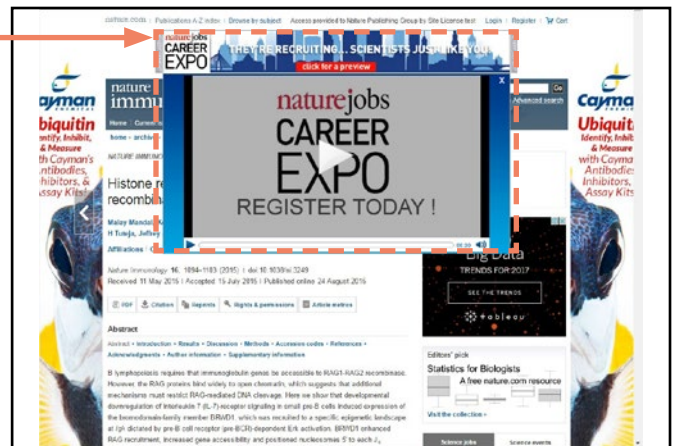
nature.com | Publications A-Z index | Browse by subject | Access provided to Nature Publishing Group by Site License test | Login | Register | Cart

naturejobs CAREER EXPO

THEY'RE RECRUITING... SCIENTISTS JUST LIKE YOU

click for a preview

X

naturejobs
CAREER
EXPO
REGISTER TODAY !

Cayman

Ubiquitin
Identify, Inhibit, & Measure
with Cayman's Antibodies, Inhibitors, & Assay Kits

nature immunology

Home | Current

home › archive

NATURE IMMUNOLOGY

Histone re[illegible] recombin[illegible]

Malay Mandal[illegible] H Tuteja, Jeffrey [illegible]

Affiliations | C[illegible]

Nature Immunology 16, 1094–1103 (2015) | doi:10.1038/ni.3249
Received 11 May 2015 | Accepted 15 July 2015 | Published online 24 August 2015

PDF | Citation | Reprints | Rights & permissions | Article metrics

Abstract

Abstract • Introduction • Results • Discussion • Methods • Accession codes • References • Acknowledgments • Author information • Supplementary information

B lymphopoiesis requires that immunoglobulin genes be accessible to RAG1-RAG2 recombinase. However, the RAG proteins bind widely to open chromatin, which suggests that additional mechanisms must restrict RAG-mediated DNA cleavage. Here we show that developmental downregulation of interleukin 7 (IL-7) receptor signaling in small pre-B cells induced expression of the bromodomain-family member BRWD1, which was recruited to a specific epigenetic landscape at Igk dictated by pre-B cell receptor (pre-BCR)-dependent Erk activation. BRWD1 enhanced RAG recruitment, increased gene accessibility and positioned nucleosomes 5' to each Jκ

Go
Advanced search

Big Data
TRENDS FOR 2017
SEE THE TRENDS
tableau

Editors' pick
Statistics for Biologists
A free nature.com resource
Visit the collection ›

Science jobs | Science events

Cayman

Ubiquitin
Identify, Inhibit, & Measure
with Cayman's Antibodies, Inhibitors, & Assay Kits